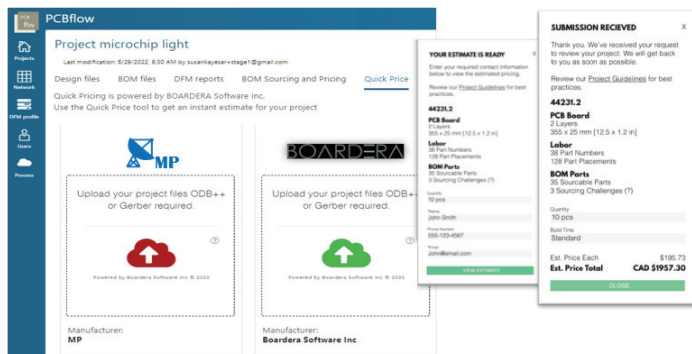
PCBflow

Projects
Network
DFM profile
Users
Process

Project microchip light

Last modification: 6/29/2022, 8:30 AM by susankeyesar+stage1@gmail.com

Design files BOM files DFM reports BOM Sourcing and Pricing Quick Price

Quick Pricing is powered by BOARDERA Software Inc.
Use the Quick Price tool to get an instant estimate for your project

MP

Upload your project files ODB++ or Gerber required.

Powered by Boardera Software Inc © 2022

Manufacturer:
MP

BOARDERA

Upload your project files ODB++ or Gerber required.

Powered by Boardera Software Inc © 2022

Manufacturer:
Boardera Software Inc

YOUR ESTIMATE IS READY

Enter your required contact information below to view the estimated pricing.

Review our Project Guidelines for best practices.

44231.2

PCB Board
2 Layers
355 x 25 mm [12.5 x 1.2 in]

Labor
38 Part Numbers
128 Part Placements

BOM Parts
35 Sourcable Parts
3 Sourcing Challenges (?)

Quantity
10 pcs

Name
John Smith

Phone Number
555-123-4567

Email
John@email.com

VIEW ESTIMATE

SUBMISSION RECIEVED

X

Thank you. We've received your request to review your project. We will get back to you as soon as possible.

Review our Project Guidelines for best practices.

44231.2

PCB Board
2 Layers
355 x 25 mm [12.5 x 1.2 in]

Labor
38 Part Numbers
128 Part Placements

BOM Parts
35 Sourcable Parts
3 Sourcing Challenges (?)

Quantity
10 pcs

Build Time
Standard

Est. Price Each $195.73
Est. Price Total CAD $1957.30

CLOSE